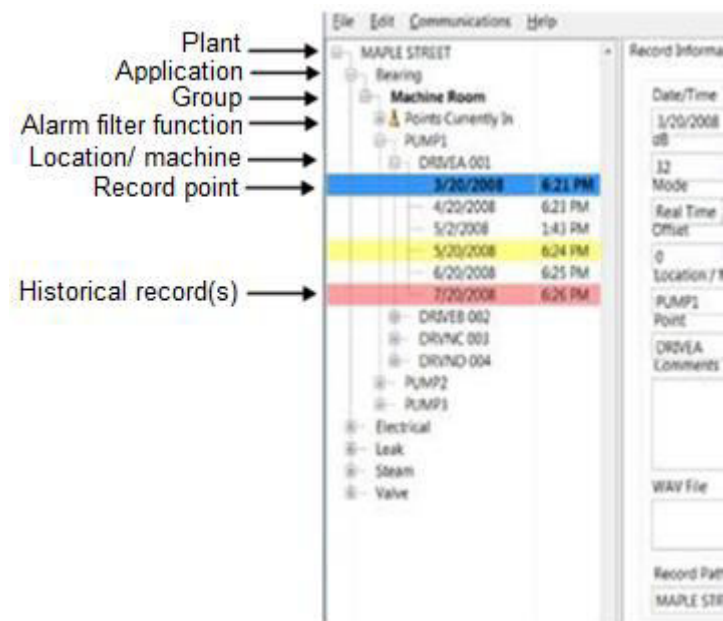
Plant
Application
Group
Alarm filter function
Location/ machine
Record point

Historical record(s)

File Edit Communications Help

MAPLE STREET
Bearing
Machine Room
Points Currently In
PUMP1
DRIVEA 001
3/20/2008 6:21 PM
4/20/2008 6:23 PM
5/2/2008 1:43 PM
5/20/2008 6:24 PM
6/20/2008 6:25 PM
7/20/2008 6:26 PM
DRIVEB 002
DRIVNC 003
DRIVND 004
PUMP2
PUMP3
Electrical
Leak
Steam
Valve

Record Informa
Date/Time
3/20/2008
dB
32
Mode
Real Time
Offset
0
Location / M
PUMP1
Point
DRIVEA
Comments
WAV File
Record Path
MAPLE STR